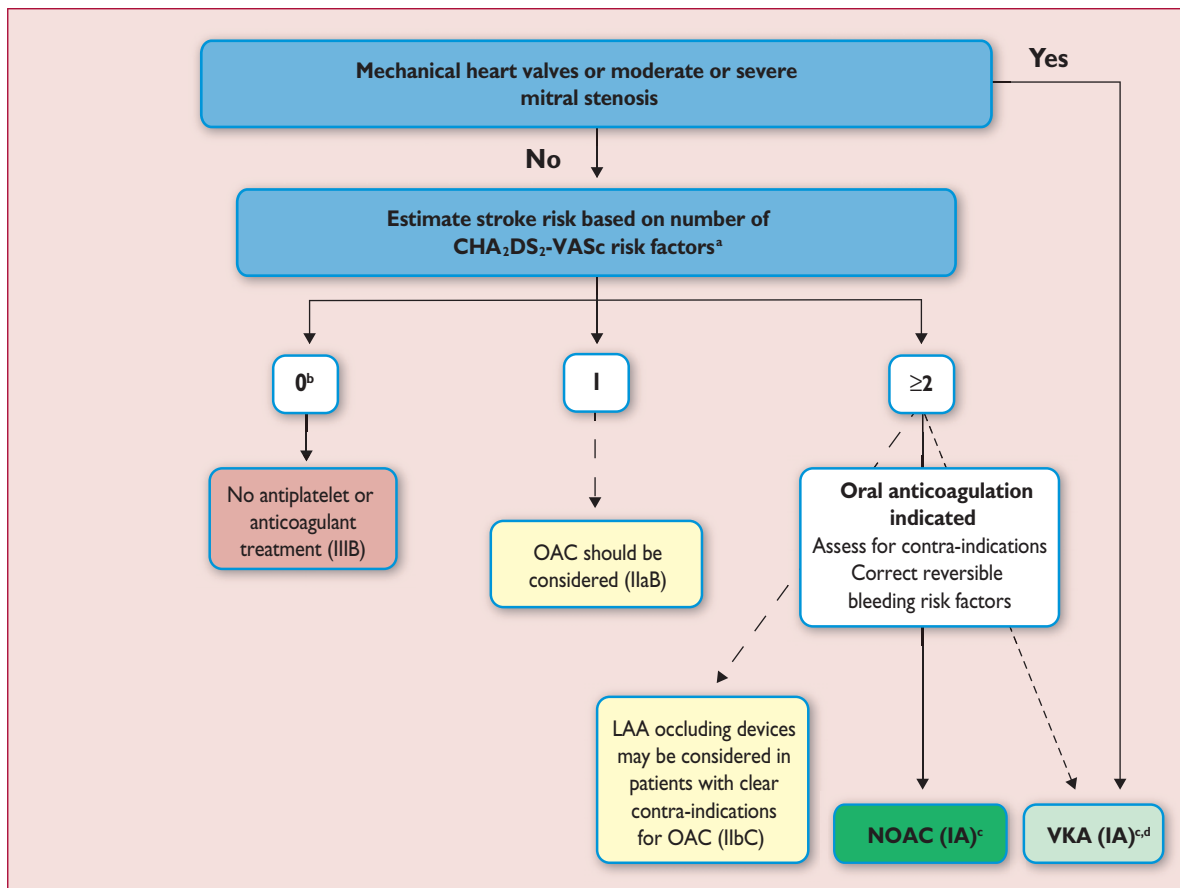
Mechanical heart valves or moderate or severe mitral stenosis

Yes

No

Estimate stroke risk based on number of $CHA_2DS_2$-VASc risk factors$^a$

$0^b$

1

$\geq 2$

No antiplatelet or anticoagulant treatment (IIIB)

OAC should be considered (IIaB)

Oral anticoagulation indicated
Assess for contra-indications
Correct reversible bleeding risk factors

LAA occluding devices may be considered in patients with clear contra-indications for OAC (IIbC)

NOAC (IA)$^c$

VKA (IA)$^{c,d}$